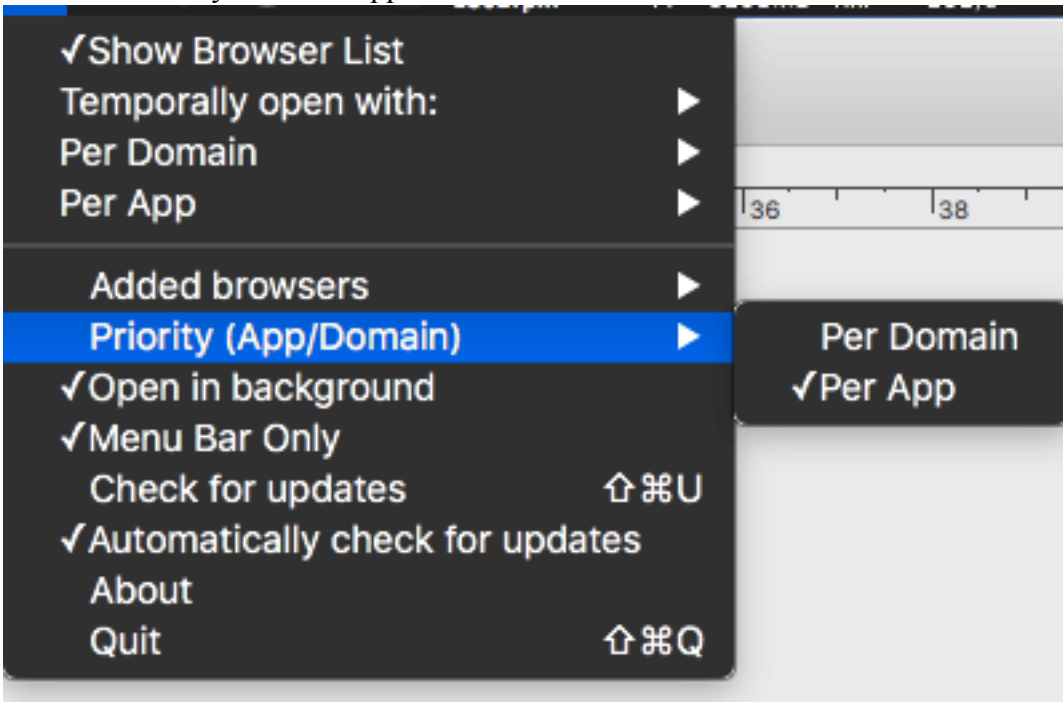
✓Show Browser List
Temporally open with: ▶
Per Domain ▶
Per App ▶
36 38
Added browsers ▶
Priority (App/Domain) ▶
✓Open in background
✓Menu Bar Only
Check for updates ⇧⌘U
✓Automatically check for updates
About
Quit ⇧⌘Q

Per Domain
✓Per App